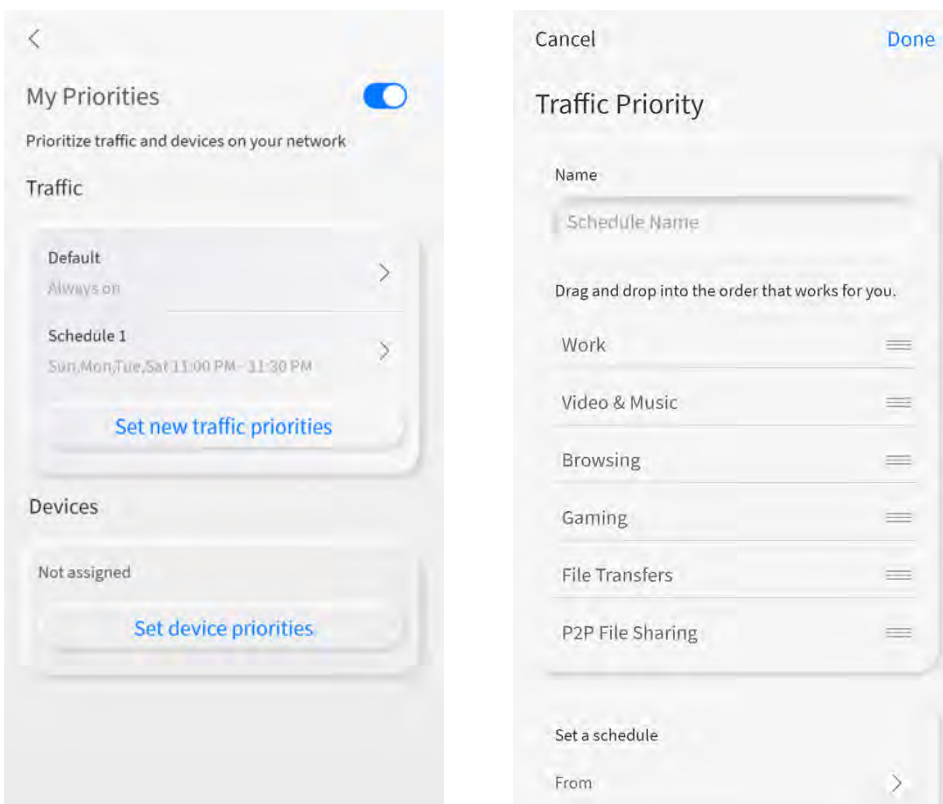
My Priorities

Prioritize traffic and devices on your network

Traffic

Default
Always on

Schedule 1
Sun,Mon,Tue,Sat 11:00 PM - 11:30 PM

Set new traffic priorities

Devices

Not assigned

Set device priorities

Cancel Done

Traffic Priority

Name

Schedule Name

Drag and drop into the order that works for you.

Work

Video & Music

Browsing

Gaming

File Transfers

P2P File Sharing

Set a schedule

From